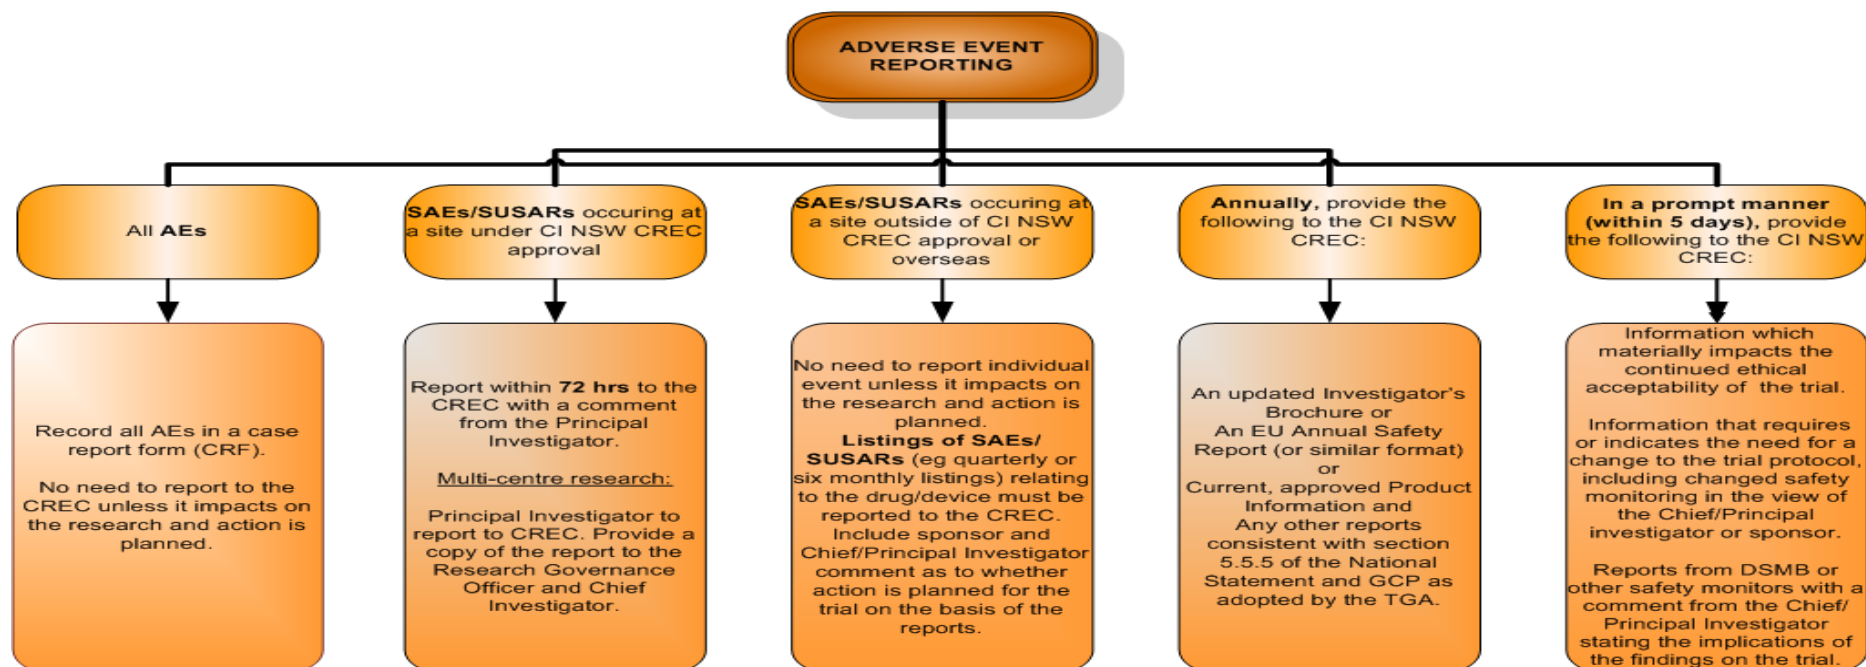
ADVERSE EVENT REPORTING

All AEs

Record all AEs in a case report form (CRF).

No need to report to the CREC unless it impacts on the research and action is planned.

SAEs/SUSARs occuring at a site under CI NSW CREC approval

Report within 72 hrs to the CREC with a comment from the Principal Investigator.

Multi-centre research:

Principal Investigator to report to CREC. Provide a copy of the report to the Research Governance Officer and Chief Investigator.

SAEs/SUSARs occuring at a site outside of CI NSW CREC approval or overseas

No need to report individual event unless it impacts on the research and action is planned.
Listings of SAEs/ SUSARs (eg quarterly or six monthly listings) relating to the drug/device must be reported to the CREC. Include sponsor and Chief/Principal Investigator comment as to whether action is planned for the trial on the basis of the reports.

Annually, provide the following to the CI NSW CREC:

An updated Investigator's Brochure or
An EU Annual Safety Report (or similar format)
or
Current, approved Product Information and
Any other reports consistent with section 5.5.5 of the National Statement and GCP as adopted by the TGA.

In a prompt manner (within 5 days), provide the following to the CI NSW CREC:

Information which materially impacts the continued ethical acceptability of the trial.

Information that requires or indicates the need for a change to the trial protocol, including changed safety monitoring in the view of the Chief/Principal investigator or sponsor.

Reports from DSMB or other safety monitors with a comment from the Chief/ Principal Investigator stating the implications of the findings on the trial.